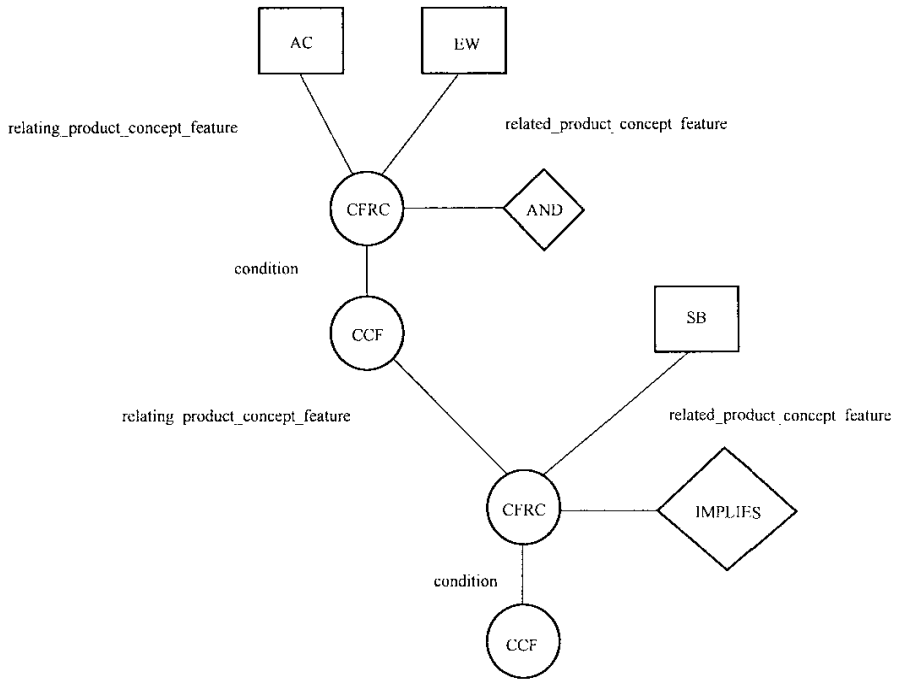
AC

EW

relating_product_concept_feature

related_product_concept_feature

CFRC

AND

condition

CCF

SB

relating_product_concept_feature

related_product_concept_feature

CFRC

IMPLIES

condition

CCF